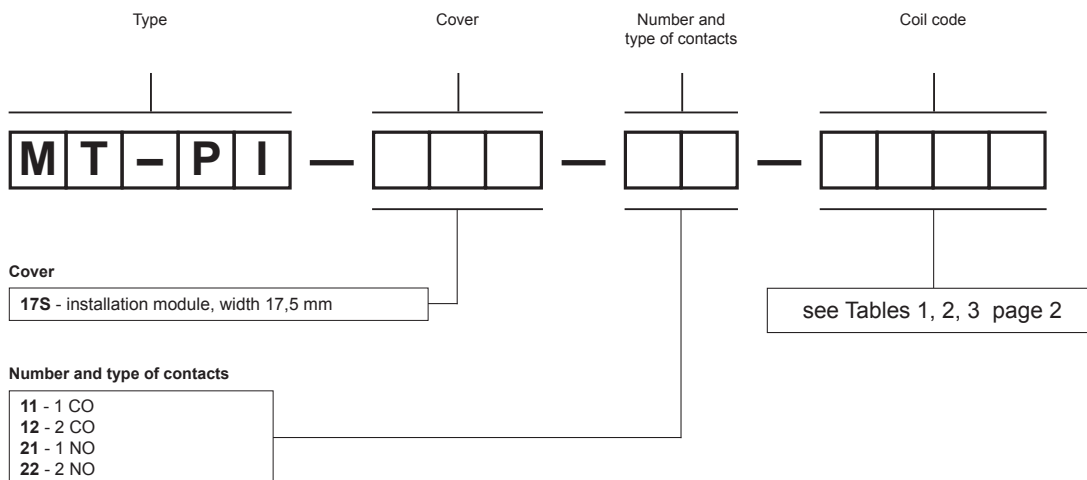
Type

Cover

Number and type of contacts

Coil code

M T – P I — — —

Cover

**17S** - installation module, width 17,5 mm

see Tables 1, 2, 3 page 2

Number and type of contacts

**11** - 1 CO
**12** - 2 CO
**21** - 1 NO
**22** - 2 NO